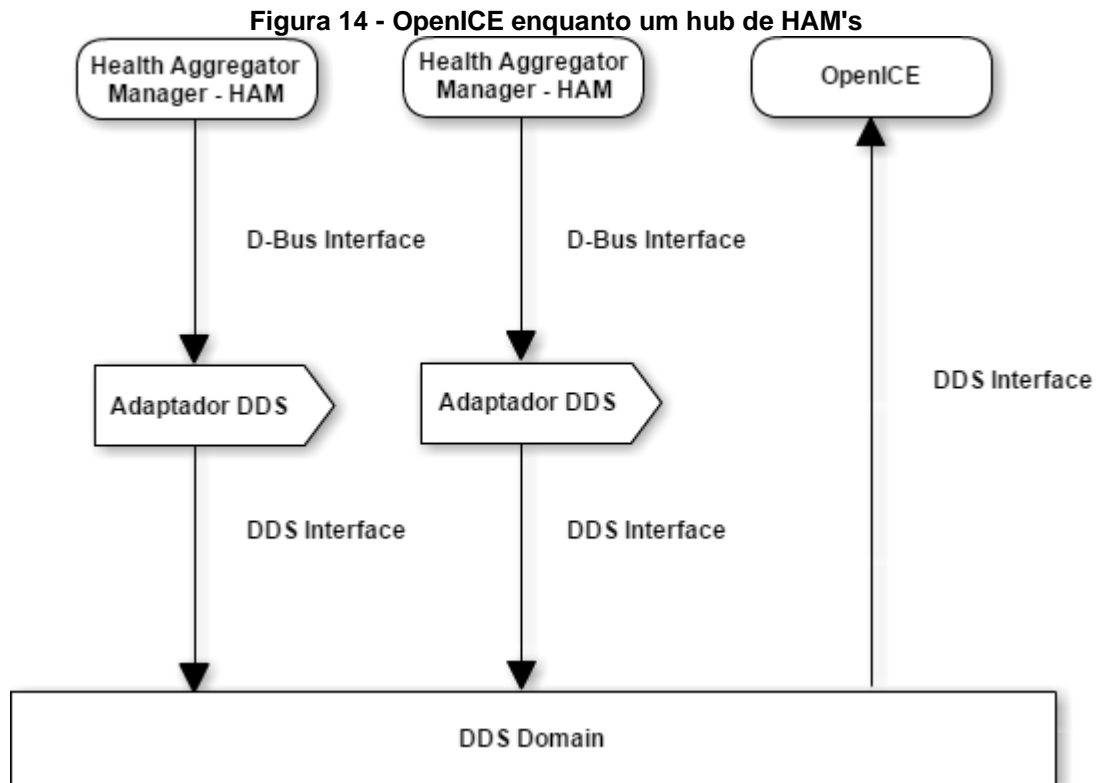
Figura 14 - OpenICE enquanto um hub de HAM's

Health Aggregator Manager - HAM

Health Aggregator Manager - HAM

OpenICE

D-Bus Interface

D-Bus Interface

Adaptador DDS

Adaptador DDS

DDS Interface

DDS Interface

DDS Interface

DDS Domain